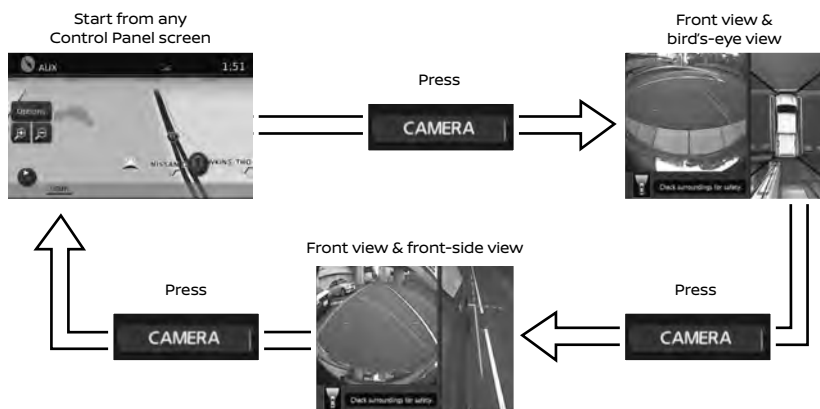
Start from any Control Panel screen

AUX

1:51

Options

NISSAN

WKINS THO

Press

CAMERA

Front view & bird's-eye view

Check surroundings for safety.

Front view & front-side view

Press

CAMERA

Check surroundings for safety.

Press

CAMERA